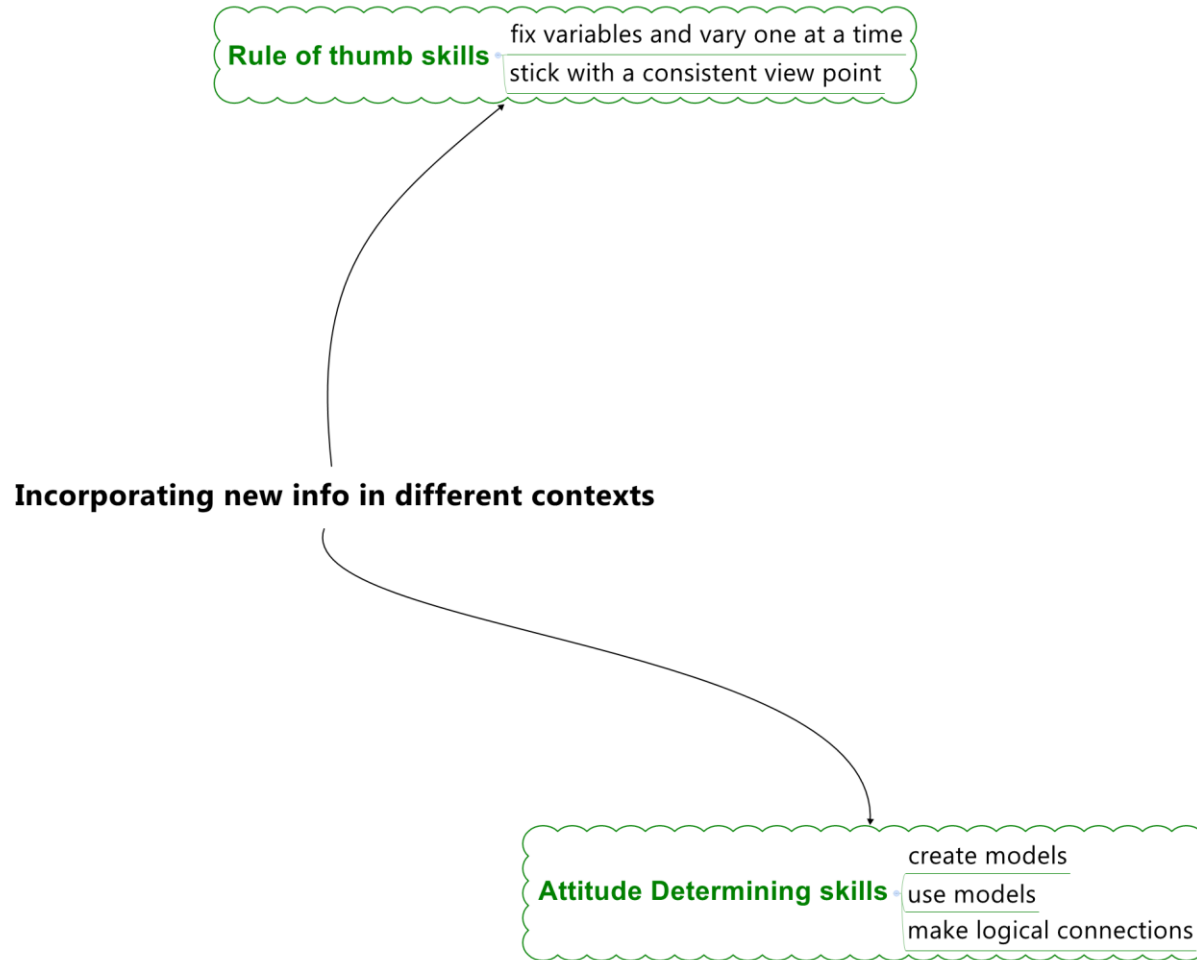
Rule of thumb skills
fix variables and vary one at a time
stick with a consistent view point

Incorporating new info in different contexts

Attitude Determining skills
create models
use models
make logical connections